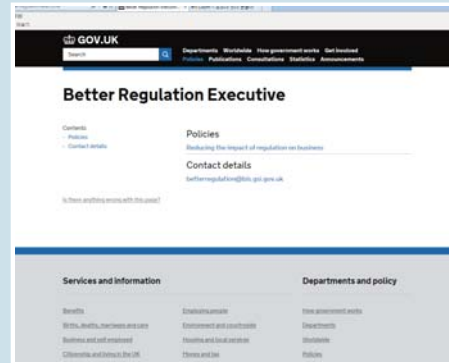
GOV.UK

Search

Departments Worldwide How government works Get involved
Policies Publications Consultations Statistics Announcements

Better Regulation Executive

Contents
– Policies
– Contact details

Policies

Reducing the impact of regulation on business

Contact details

betterregulation@bis.gsi.gov.uk

Is there anything wrong with this page?

Services and information

Benefits
Births, deaths, marriages and care
Business and self-employed
Citizenship and living in the UK

Employing people
Environment and countryside
Housing and local services
Money and tax

Departments and policy

How government works
Departments
Worldwide
Policies